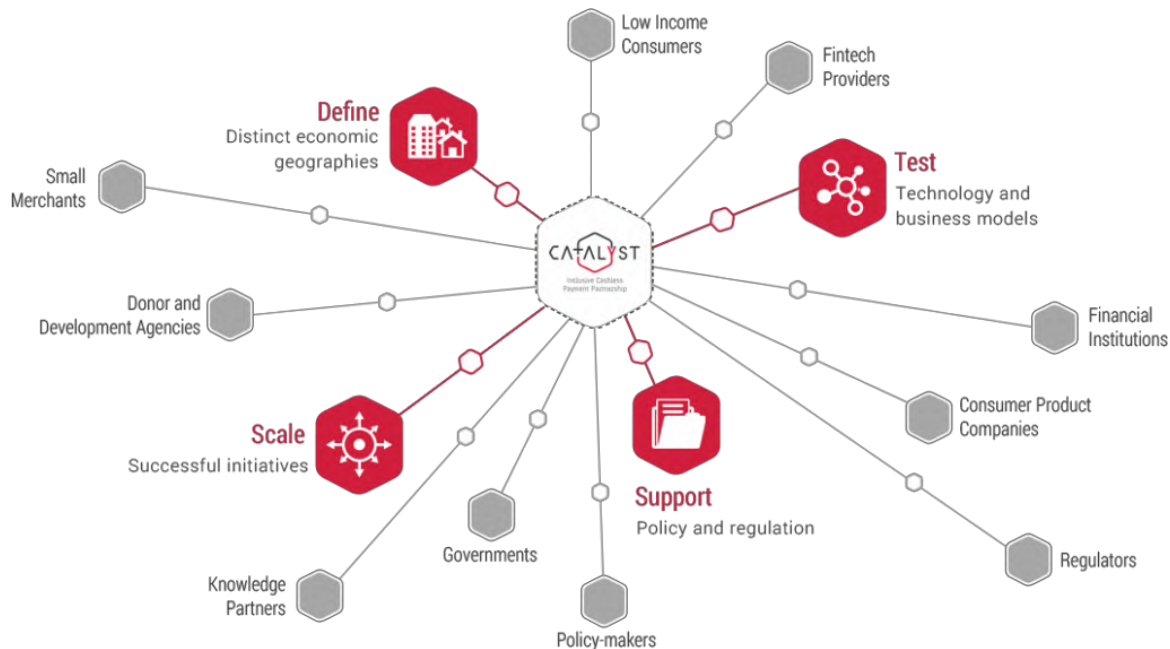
Low Income Consumers

Fintech Providers

Define
Distinct economic geographies

Test
Technology and business models

Small Merchants

CATALYST
Inclusive Cashless Payment Partnership

Donor and Development Agencies

Financial Institutions

Consumer Product Companies

Scale
Successful initiatives

Support
Policy and regulation

Governments

Regulators

Knowledge Partners

Policy-makers